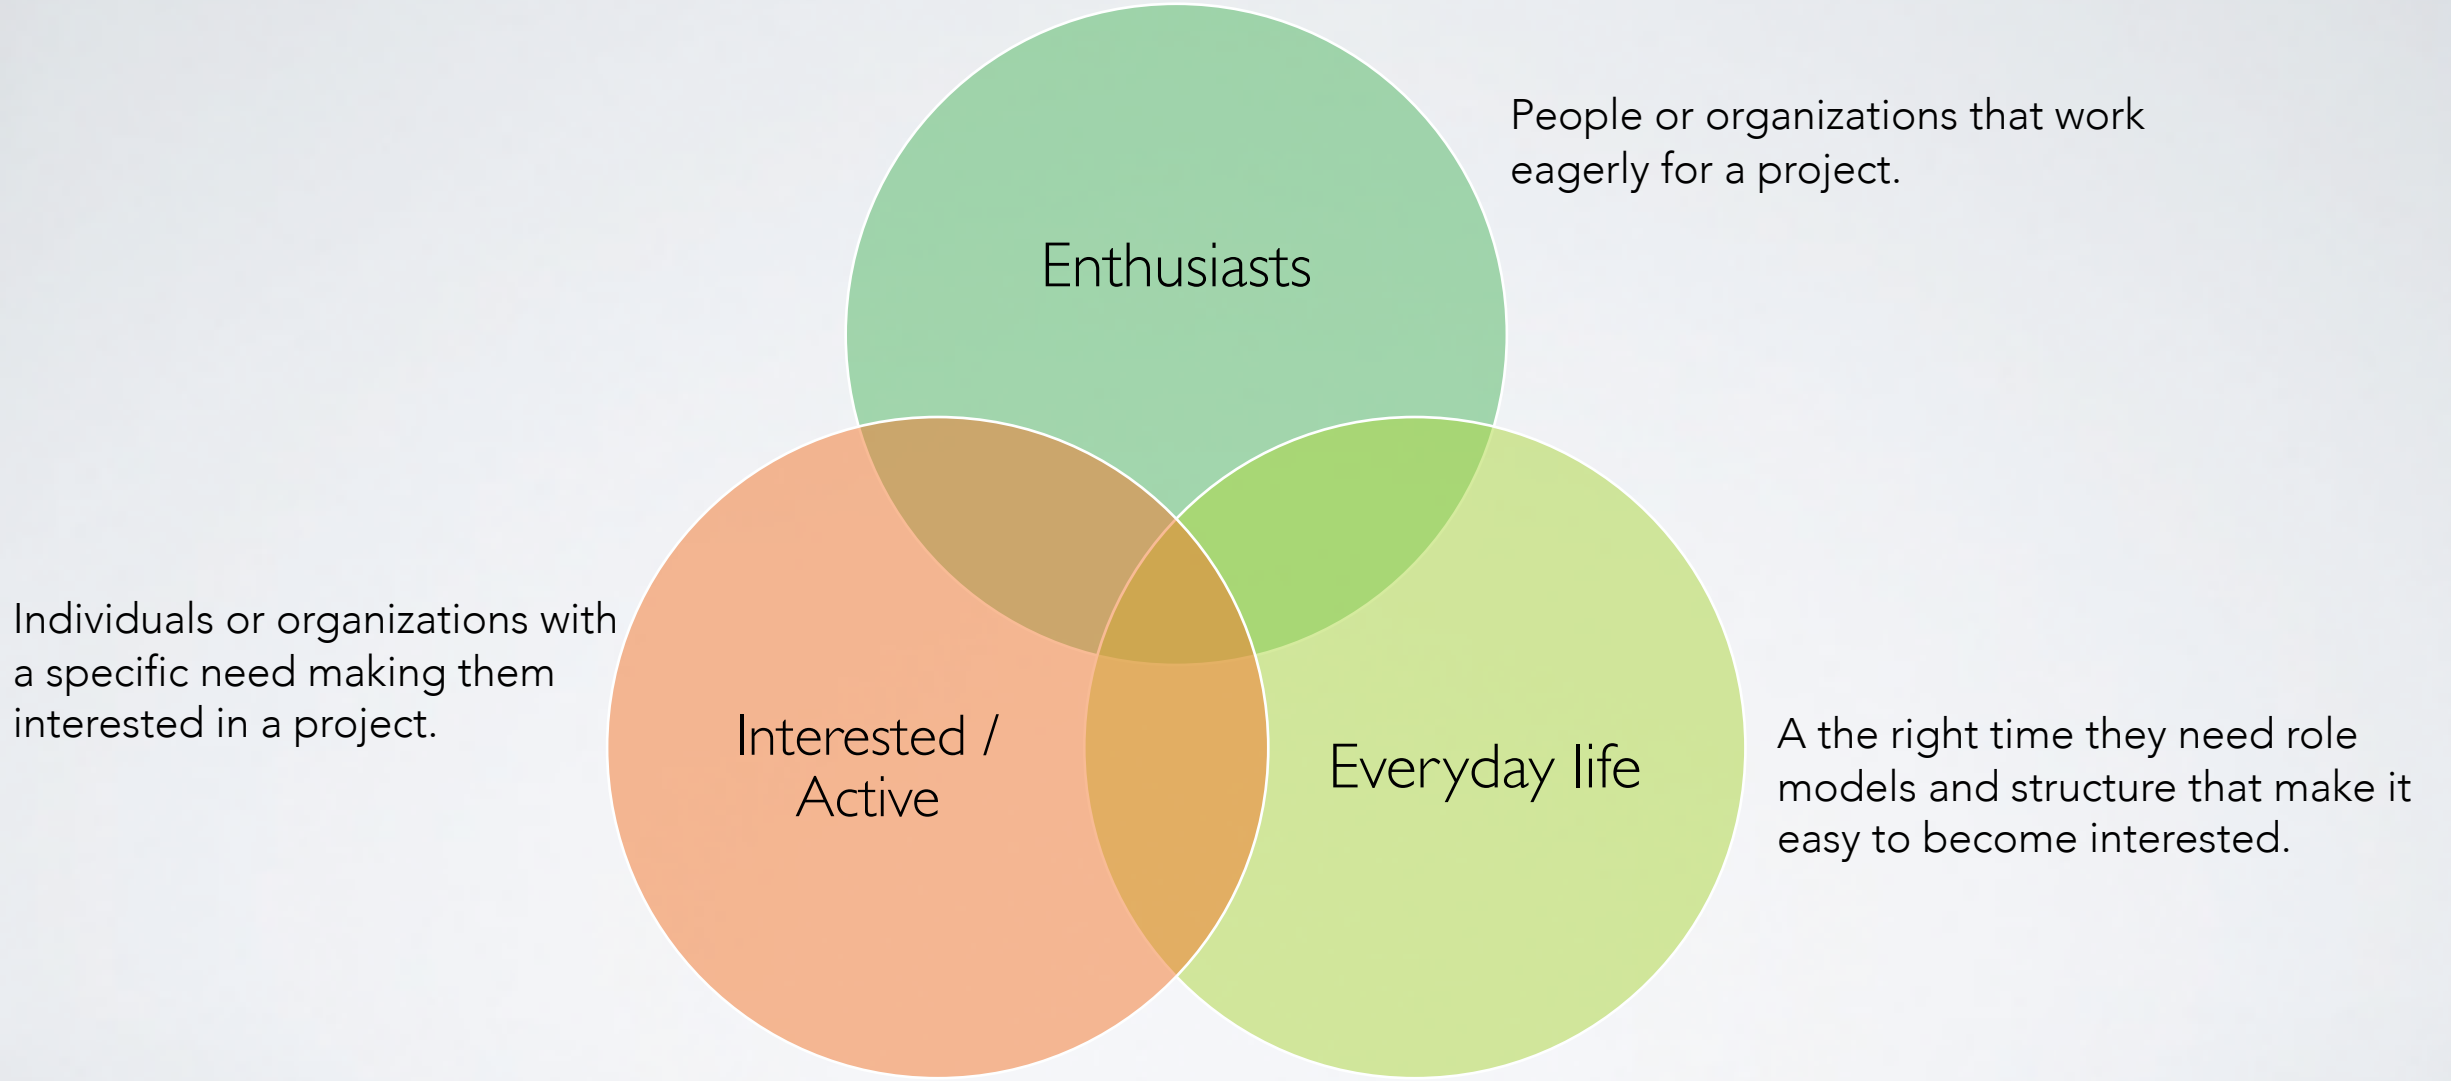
Enthusiasts

People or organizations that work eagerly for a project.

Individuals or organizations with a specific need making them interested in a project.

Interested / Active

Everyday life

A the right time they need role models and structure that make it easy to become interested.